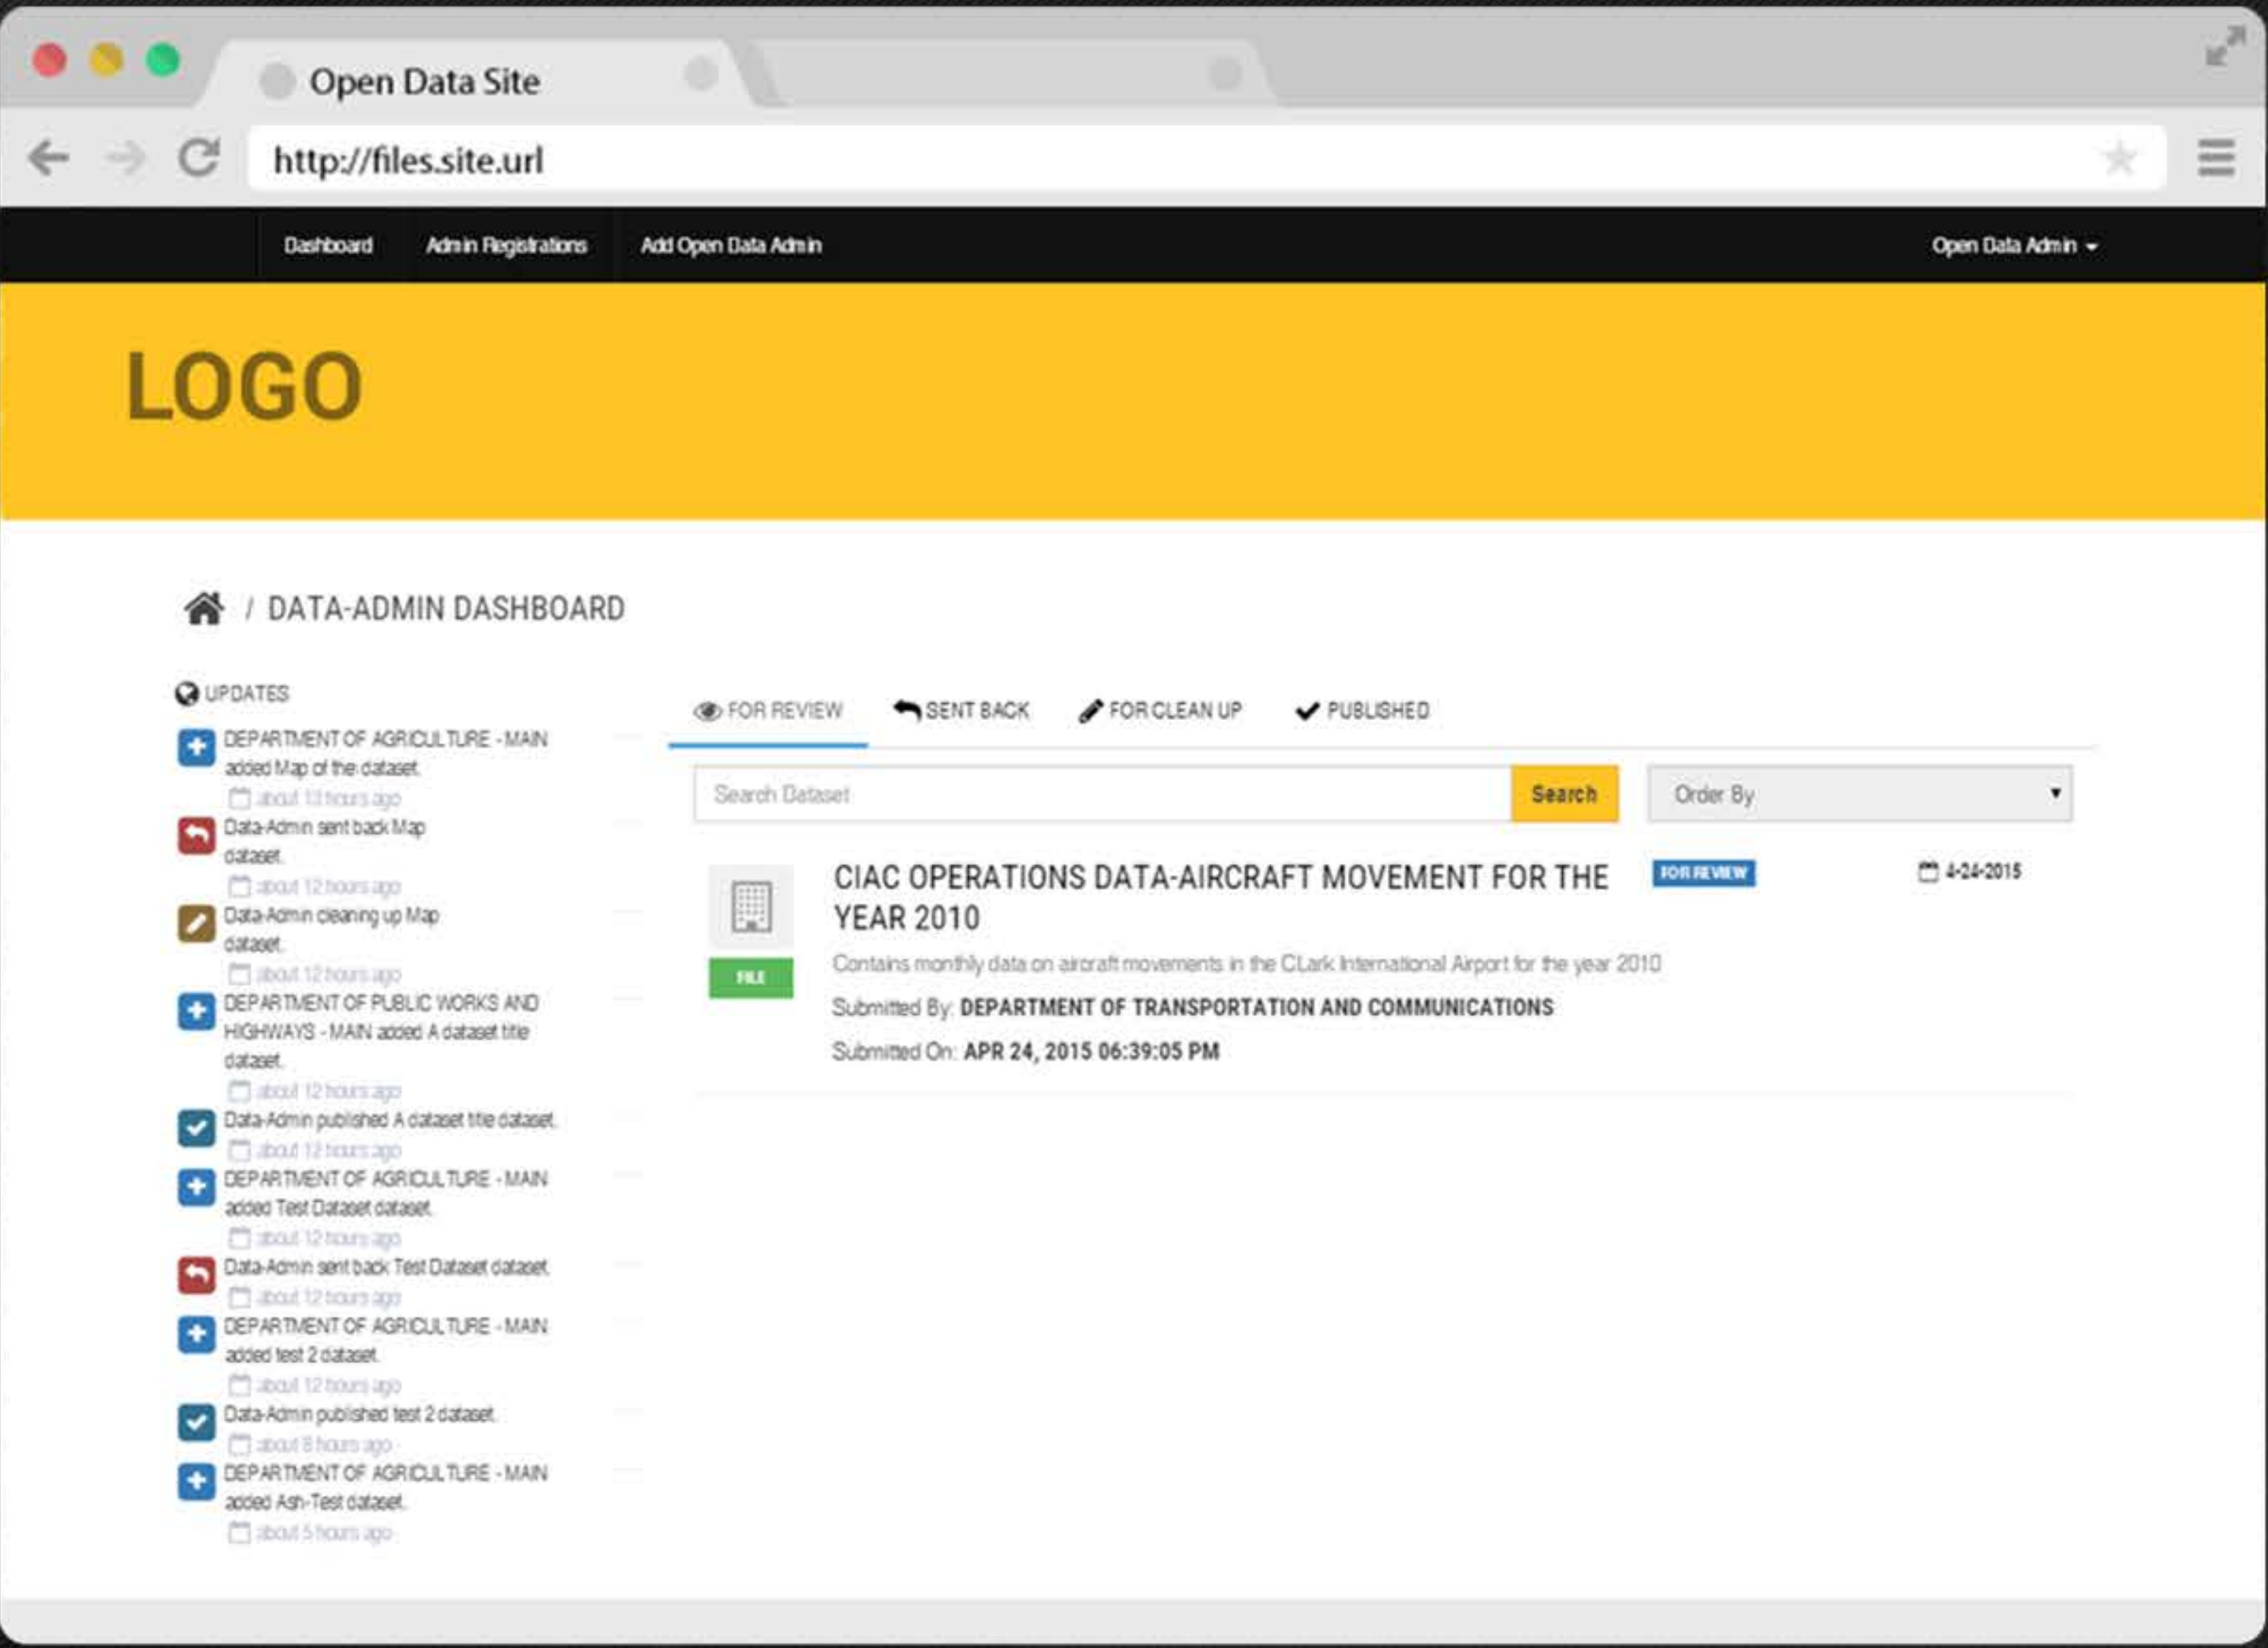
Open Data Site

http://files.site.url

Dashboard Admin Registrations Add Open Data Admin Open Data Admin

LOGO

/ DATA-ADMIN DASHBOARD

UPDATES

DEPARTMENT OF AGRICULTURE - MAIN added Map of the dataset.
about 13 hours ago

Data-Admin sent back Map dataset.
about 12 hours ago

Data-Admin cleaning up Map dataset.
about 12 hours ago

DEPARTMENT OF PUBLIC WORKS AND HIGHWAYS - MAIN added A dataset title dataset.
about 12 hours ago

Data-Admin published A dataset title dataset.
about 12 hours ago

DEPARTMENT OF AGRICULTURE - MAIN added Test Dataset dataset.
about 12 hours ago

Data-Admin sent back Test Dataset dataset.
about 12 hours ago

DEPARTMENT OF AGRICULTURE - MAIN added test 2 dataset.
about 12 hours ago

Data-Admin published test 2 dataset.
about 8 hours ago

DEPARTMENT OF AGRICULTURE - MAIN added Ash-Test dataset.
about 5 hours ago

FOR REVIEW SENT BACK FOR CLEAN UP PUBLISHED

Search Dataset Search Order By

FILE

CIAC OPERATIONS DATA-AIRCRAFT MOVEMENT FOR THE YEAR 2010 FOR REVIEW 4-24-2015

Contains monthly data on aircraft movements in the CLark International Airport for the year 2010

Submitted By: DEPARTMENT OF TRANSPORTATION AND COMMUNICATIONS

Submitted On: APR 24, 2015 06:39:05 PM